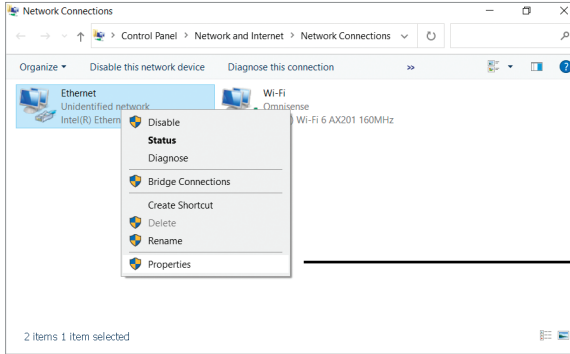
Network Connections

Control Panel > Network and Internet > Network Connections

Organize ▾ Disable this network device Diagnose this connection »

Ethernet
Unidentified network
Intel(R) Ethern

Wi-Fi
Omnisense
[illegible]) Wi-Fi 6 AX201 160MHz

Disable
Status
Diagnose
Bridge Connections
Create Shortcut
Delete
Rename
Properties

2 items 1 item selected